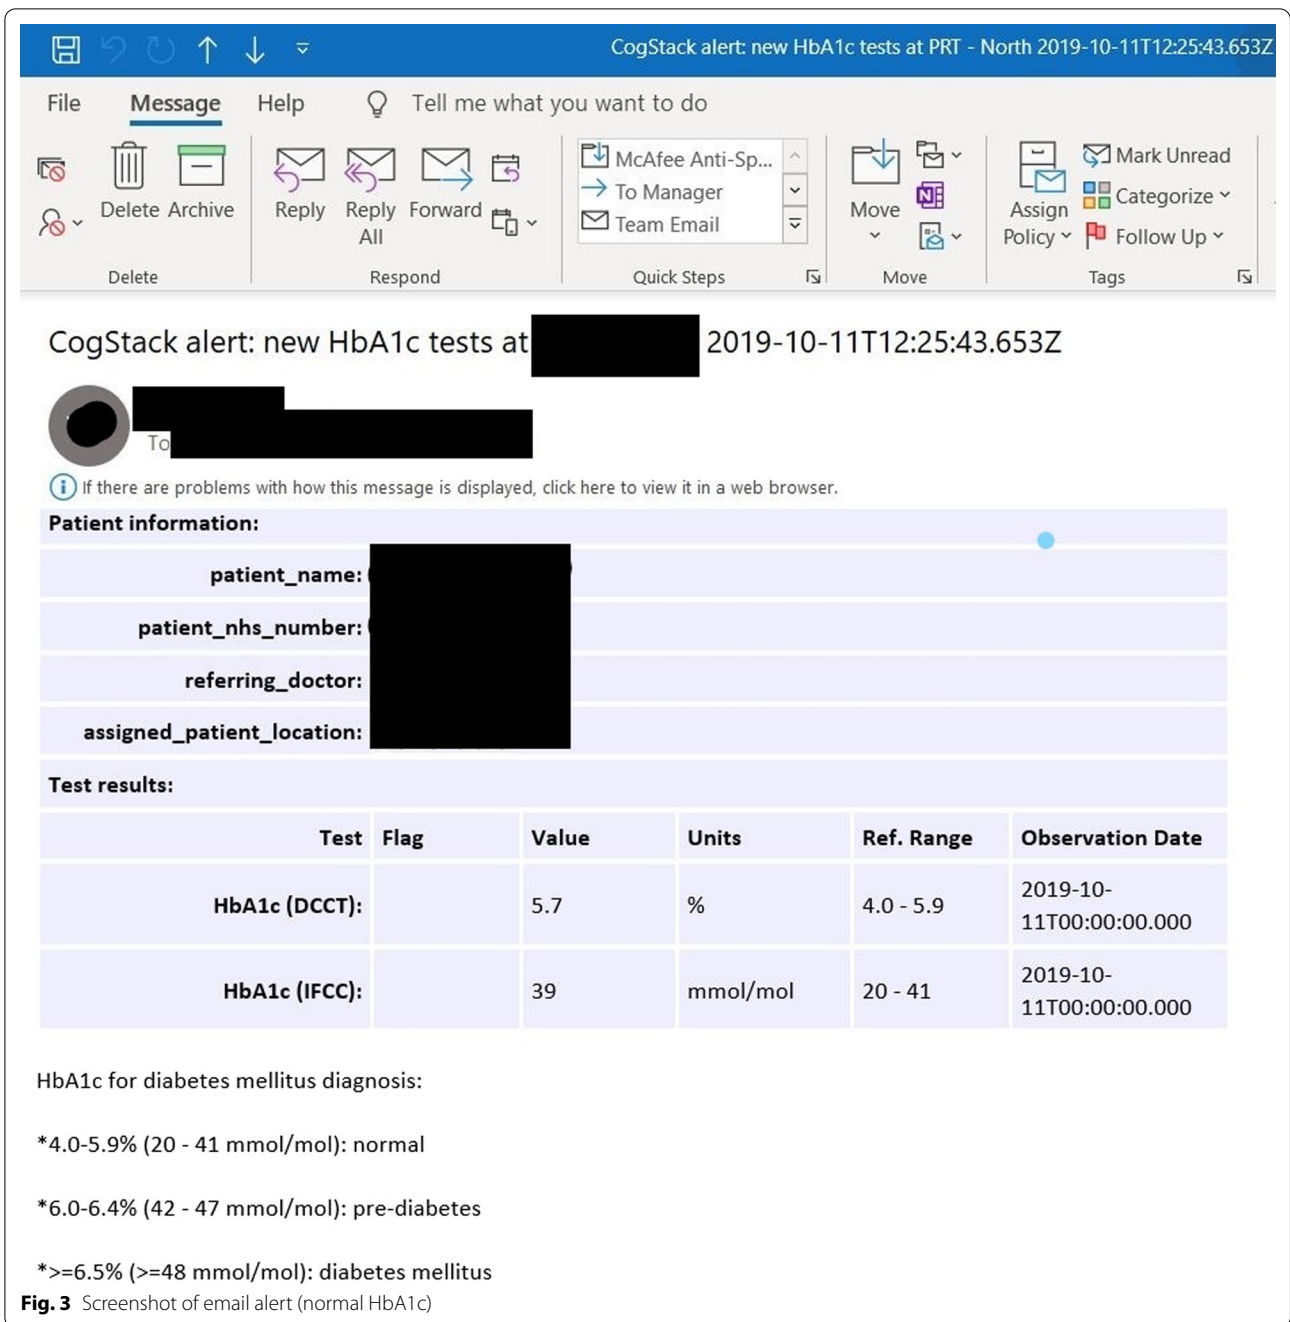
CogStack alert: new HbA1c tests at PRT - North 2019-10-11T12:25:43.653Z

File Message Help Tell me what you want to do

Delete Archive
Delete

Reply Reply All Forward
Respond

McAfee Anti-Sp...
To Manager
Team Email
Quick Steps

Move
Move

Assign Policy
Mark Unread
Categorize
Follow Up
Tags

CogStack alert: new HbA1c tests at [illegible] 2019-10-11T12:25:43.653Z

To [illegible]

If there are problems with how this message is displayed, click here to view it in a web browser.

Patient information:

patient_name: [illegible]

patient_nhs_number: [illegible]

referring_doctor: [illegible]

assigned_patient_location: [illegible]

Test results:

| Test | Flag | Value | Units | Ref. Range | Observation Date |
|---|---|---|---|---|---|
| HbA1c (DCCT): | | 5.7 | % | 4.0 - 5.9 | 2019-10-11T00:00:00.000 |
| HbA1c (IFCC): | | 39 | mmol/mol | 20 - 41 | 2019-10-11T00:00:00.000 |

HbA1c for diabetes mellitus diagnosis:

*4.0-5.9% (20 - 41 mmol/mol): normal

*6.0-6.4% (42 - 47 mmol/mol): pre-diabetes

*>=6.5% (>=48 mmol/mol): diabetes mellitus

Fig. 3 Screenshot of email alert (normal HbA1c)